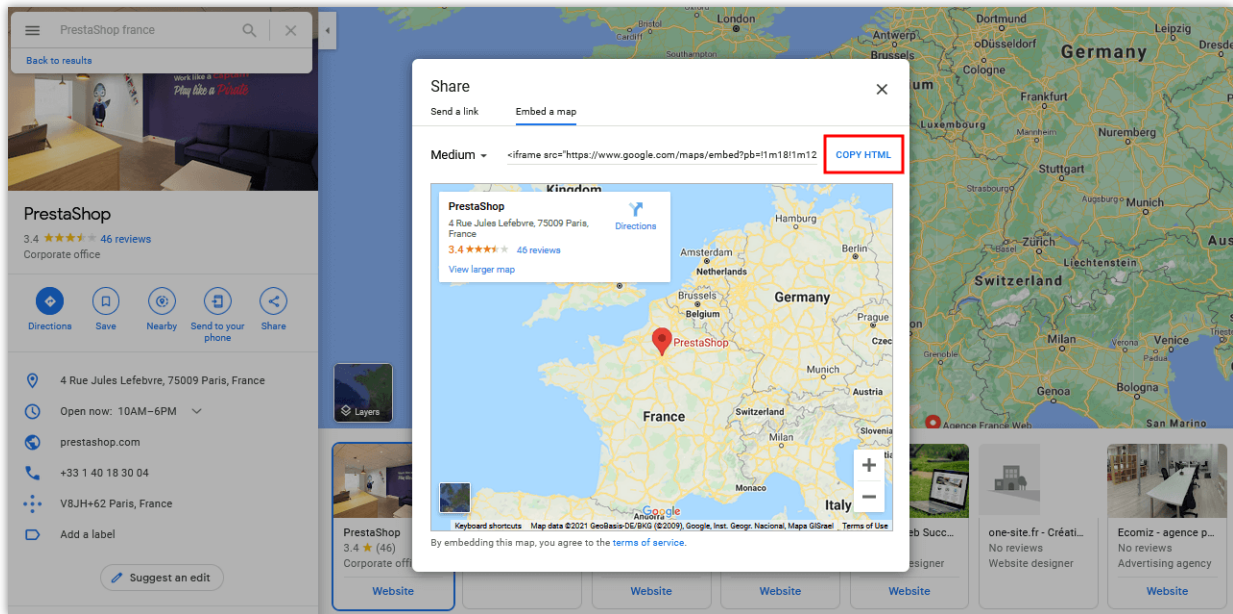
PrestaShop france

Back to results

Work like a
Play like a

PrestaShop
3.4 ★★★★ 46 reviews
Corporate office

Directions
Save
Nearby
Send to your phone
Share

4 Rue Jules Lefebvre, 75009 Paris, France
Open now: 10AM–6PM
prestashop.com
+33 1 40 18 30 04
V8JH+62 Paris, France
Add a label

Suggest an edit

Layers

London
Southampton
Dortmund
Germany
Cologne
Frankfurt
Luxembourg
Nuremberg
Stuttgart
Strasbourg
Munich
Zurich
Liechtenstein
Switzerland
Genoa
Agence France Web

Share
Send a link
Embed a map

Medium
<iframe src="https://www.google.com/maps/embed?pb=!1m18!1m12
COPY HTML

Kingdom
PrestaShop
4 Rue Jules Lefebvre, 75009 Paris, France
3.4 ★★★★ 46 reviews
View larger map
Directions
Hamburg
Amsterdam
Netherlands
Brussels
Belgium
Germany
Prague
Czec
PrestaShop
Munich
France
Switzerland
Milan
Slovenia
Monaco
Italy
Andorra
Google
Keyboard shortcuts
Map data ©2021 GeoBasis-DE/BKG (©2009), Google, Inst. Geogr. Nacional, Mapa GISrael
Terms of Use

By embedding this map, you agree to the terms of service.

PrestaShop
3.4 ★ (46)
Corporate offi
Website

Website
Website

eb Succ...
esigner
Website

one-site.fr - Créati...
No reviews
Website designer
Website

Ecomiz - agence p...
No reviews
Advertising agency
Website